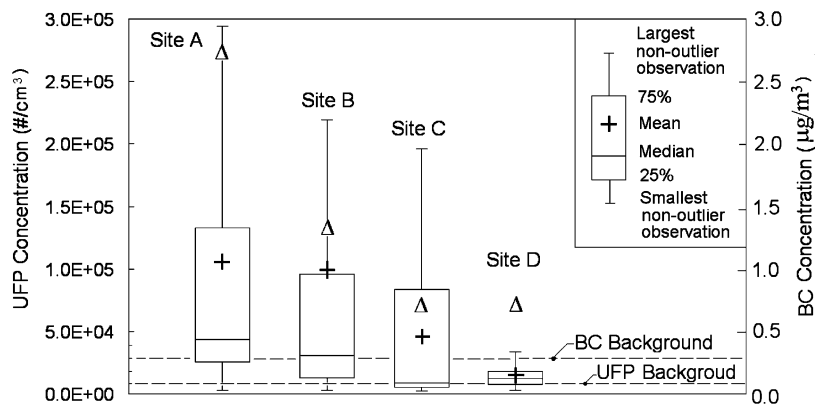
3.0E+05
2.5E+05
2.0E+05
1.5E+05
1.0E+05
5.0E+04
0.0E+00

UFP Concentration (#/cm$^3$)

Site A
Δ
+

Site B
Δ
+

Site C
Δ
+

Site D
Δ
+

BC Background
UFP Backgroud

Largest non-outlier observation
75%
Mean
Median
25%
Smallest non-outlier observation

3.0
2.5
2.0
1.5
1.0
0.5
0.0

BC Concentration ($\mu g/m^3$)